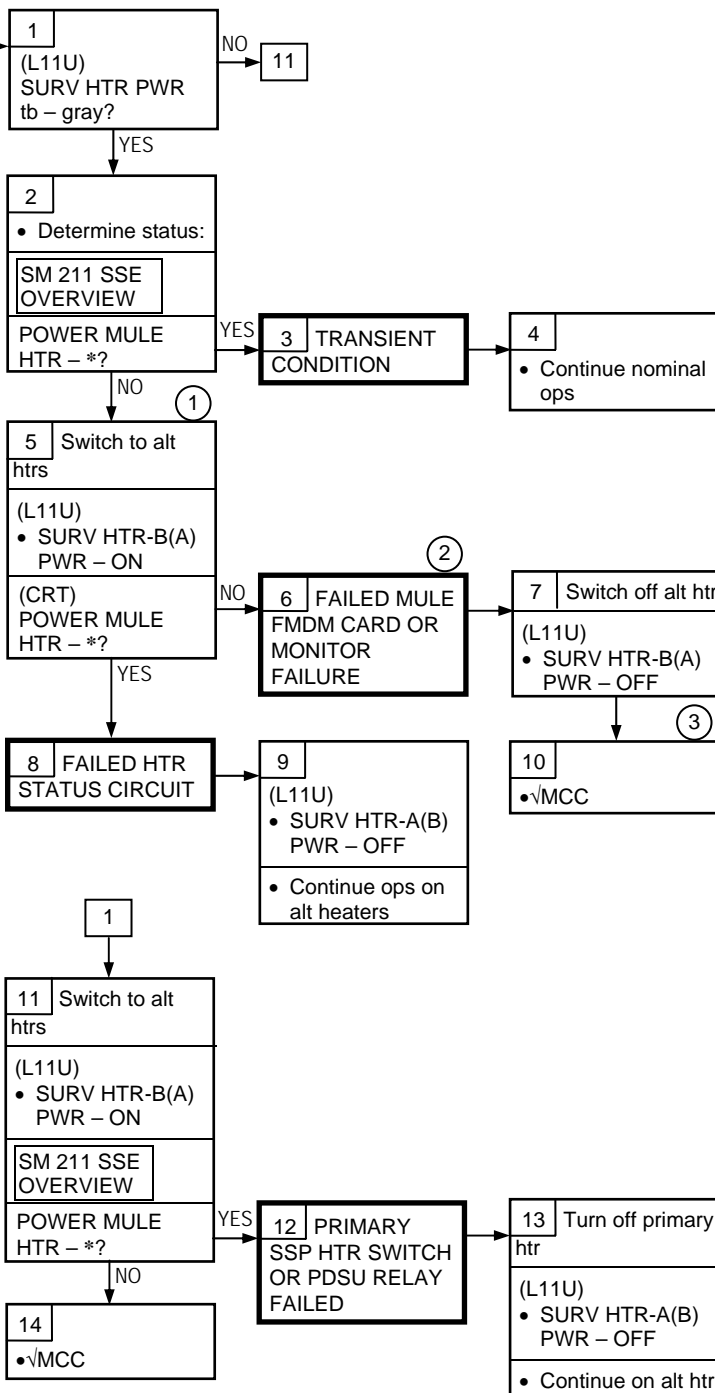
1
(L11U)
SURV HTR PWR tb – gray?

NO

11

YES

2
• Determine status:

SM 211 SSE OVERVIEW

POWER MULE HTR – *?

YES

3 TRANSIENT CONDITION

4
• Continue nominal ops

NO

1

5 Switch to alt htrs

(L11U)
• SURV HTR-B(A) PWR – ON

(CRT)
POWER MULE HTR – *?

NO

2

6 FAILED MULE FMDM CARD OR MONITOR FAILURE

7 Switch off alt htr

(L11U)
• SURV HTR-B(A) PWR – OFF

3

10
•√MCC

YES

8 FAILED HTR STATUS CIRCUIT

9
(L11U)
• SURV HTR-A(B) PWR – OFF

• Continue ops on alt heaters

1

11 Switch to alt htrs

(L11U)
• SURV HTR-B(A) PWR – ON

SM 211 SSE OVERVIEW

POWER MULE HTR – *?

YES

12 PRIMARY SSP HTR SWITCH OR PDSU RELAY FAILED

13 Turn off primary htr

(L11U)
• SURV HTR-A(B) PWR – OFF

• Continue on alt htr

NO

14
•√MCC